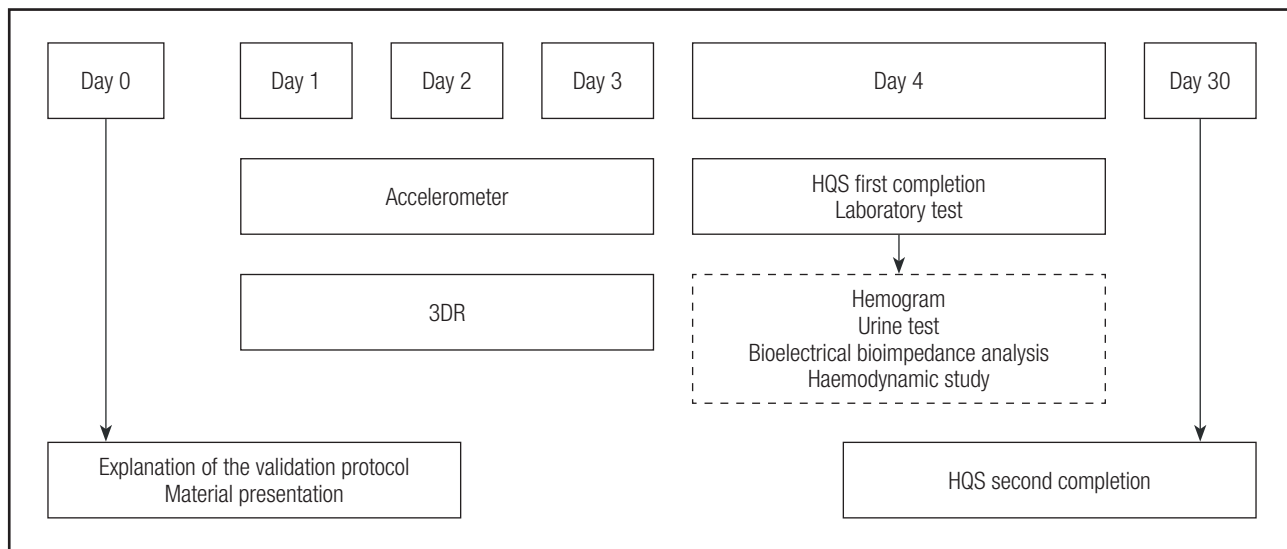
Day 0

Day 1

Day 2

Day 3

Day 4

Day 30

Accelerometer

HQS first completion
Laboratory test

3DR

Hemogram
Urine test
Bioelectrical bioimpedance analysis
Haemodynamic study

Explanation of the validation protocol
Material presentation

HQS second completion